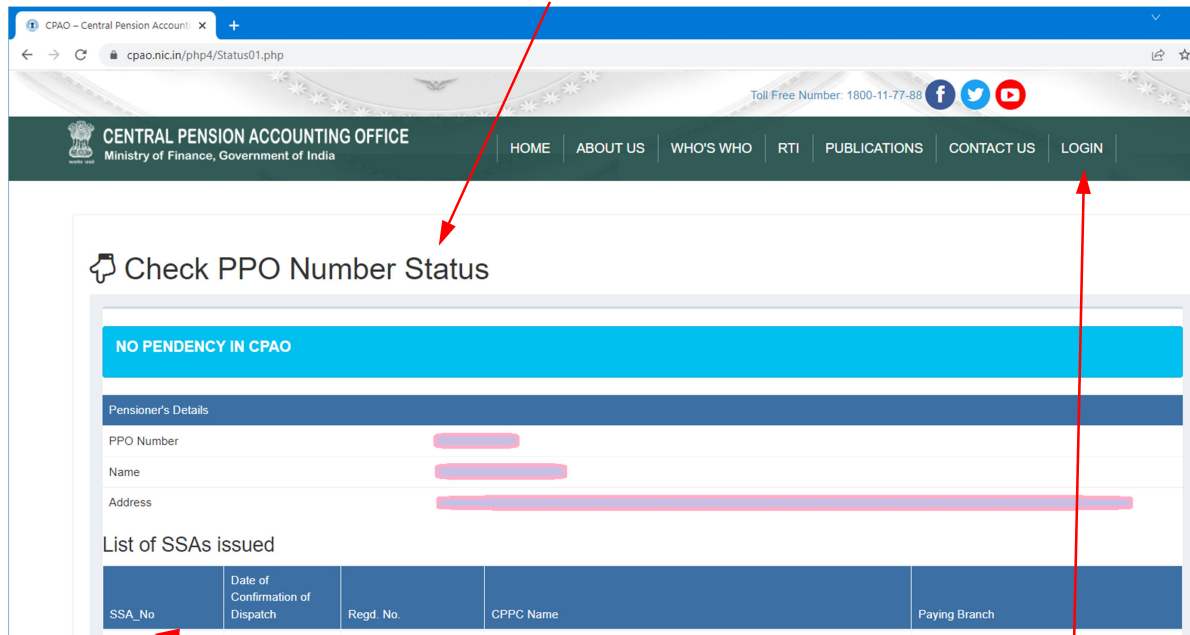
CPAO – Central Pension Accounti ×
+
cpao.nic.in/php4/Status01.php

Toll Free Number: 1800-11-77-88

CENTRAL PENSION ACCOUNTING OFFICE
Ministry of Finance, Government of India

HOME | ABOUT US | WHO'S WHO | RTI | PUBLICATIONS | CONTACT US | LOGIN

Check PPO Number Status

NO PENDENCY IN CPAO

| Pensioner's Details | |
|---|---|
| PPO Number | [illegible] |
| Name | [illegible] |
| Address | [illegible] |

List of SSAs issued

| SSA_No | Date of Confirmation of Dispatch | Regd. No. | CPPC Name | Paying Branch |
|---|---|---|---|---|